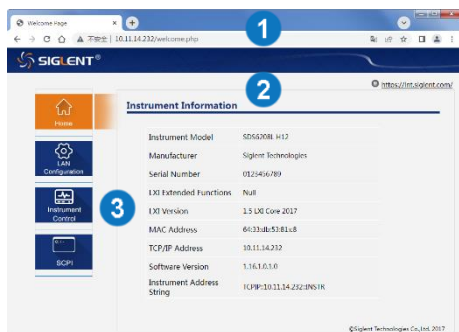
Welcome Page
不安全 | 10.11.14.232/welcome.php
1
SIGLENT
2
https://int.siglent.com/
Home
LAN Configuration
Instrument Control
3
SCPI
Instrument Information

| | |
|---|---|
| Instrument Model | SDS6208L H12 |
| Manufacturer | Siglent Technologies |
| Serial Number | 0123456789 |
| LXI Extended Functions | Null |
| LXI Version | 1.5 LXI Core 2017 |
| MAC Address | 64:33:db:53:81:c8 |
| TCP/IP Address | 10.11.14.232 |
| Software Version | 1.16.1.0.1.0 |
| Instrument Address String | TCPIP::10.11.14.232::INSTR |

©Siglent Technologies Co.,Ltd. 2017